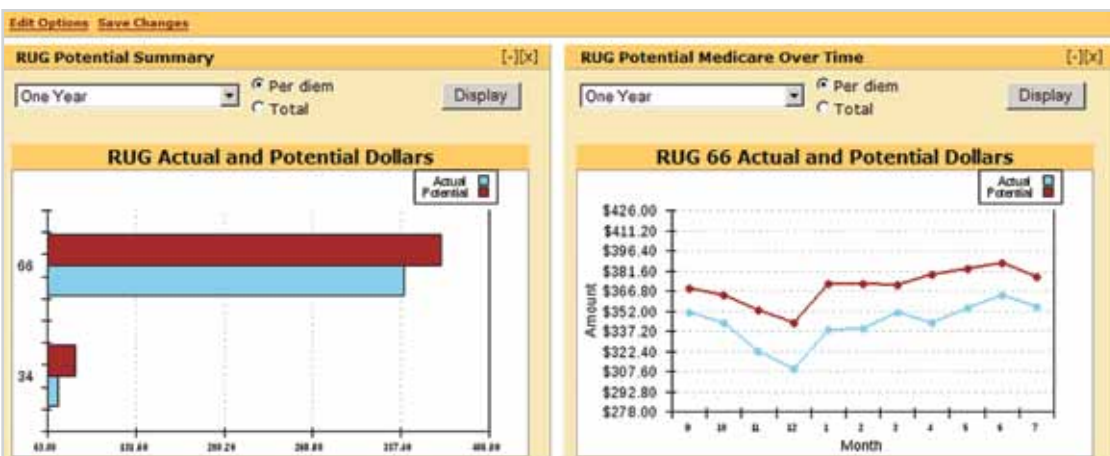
Edit Options Save Changes

RUG Potential Summary [-][x]

One Year

Per diem
Total

Display

RUG Actual and Potential Dollars

Actual
Potential

66

34

63.00 131.60 200.20 268.80 337.40 406.00

RUG Potential Medicare Over Time [-][x]

One Year

Per diem
Total

Display

RUG 66 Actual and Potential Dollars

Actual
Potential

$426.00
$411.20
$396.40
$381.60
$366.80
$352.00
$337.20
$322.40
$307.60
$292.80
$278.00

Amount

9 10 11 12 1 2 3 4 5 6 7

Month